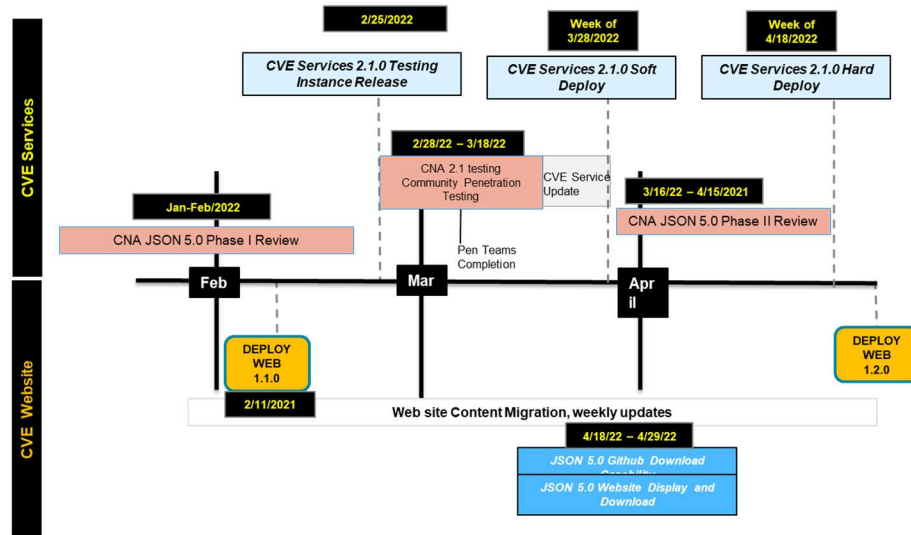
CVE Services

CVE Website

2/25/2022

CVE Services 2.1.0 Testing Instance Release

Week of 3/28/2022

CVE Services 2.1.0 Soft Deploy

Week of 4/18/2022

CVE Services 2.1.0 Hard Deploy

2/28/22 – 3/18/22

CNA 2.1 testing Community Penetration Testing

CVE Service Update

3/16/22 – 4/15/2021

CNA JSON 5.0 Phase II Review

Jan-Feb/2022

CNA JSON 5.0 Phase I Review

Pen Teams Completion

Feb

Mar

Apr il

DEPLOY WEB 1.1.0

DEPLOY WEB 1.2.0

2/11/2021

Web site Content Migration, weekly updates

4/18/22 – 4/29/22

JSON 5.0 Github Download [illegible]

JSON 5.0 Website Display and Download